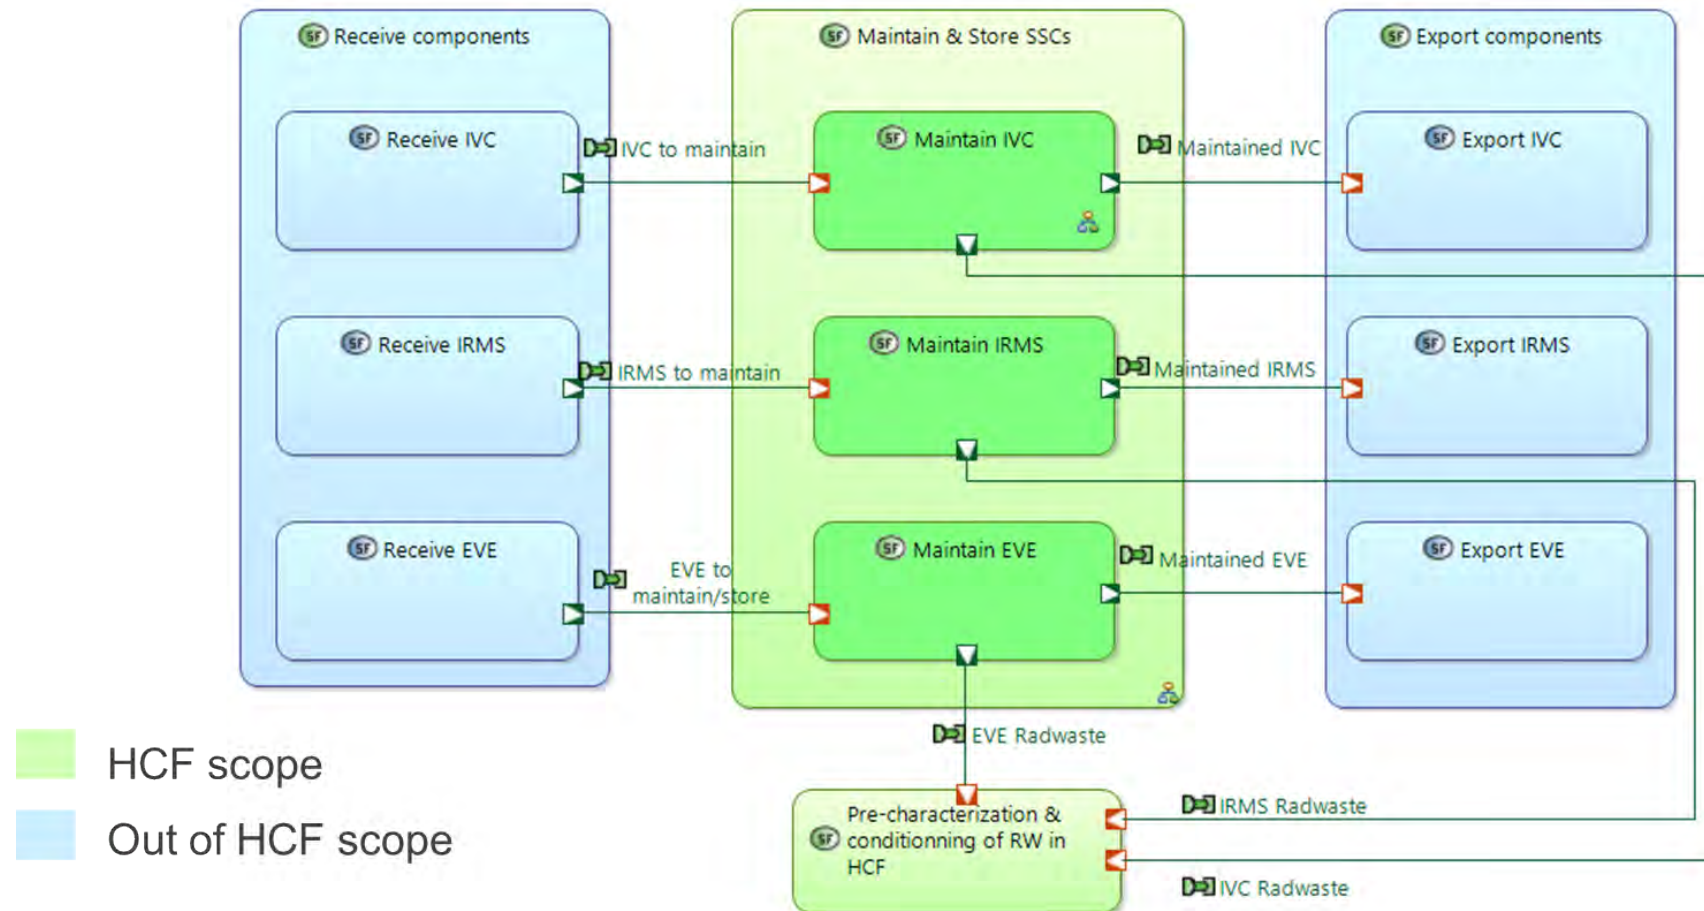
SF Receive components

SF Receive IVC

IVC to maintain

SF Receive IRMS

IRMS to maintain

SF Receive EVE

EVE to maintain/store

SF Maintain & Store SSCs

SF Maintain IVC

Maintained IVC

SF Maintain IRMS

Maintained IRMS

SF Maintain EVE

Maintained EVE

SF Export components

SF Export IVC

SF Export IRMS

SF Export EVE

EVE Radwaste

SF Pre-characterization & conditionning of RW in HCF

IRMS Radwaste

IVC Radwaste

HCF scope

Out of HCF scope